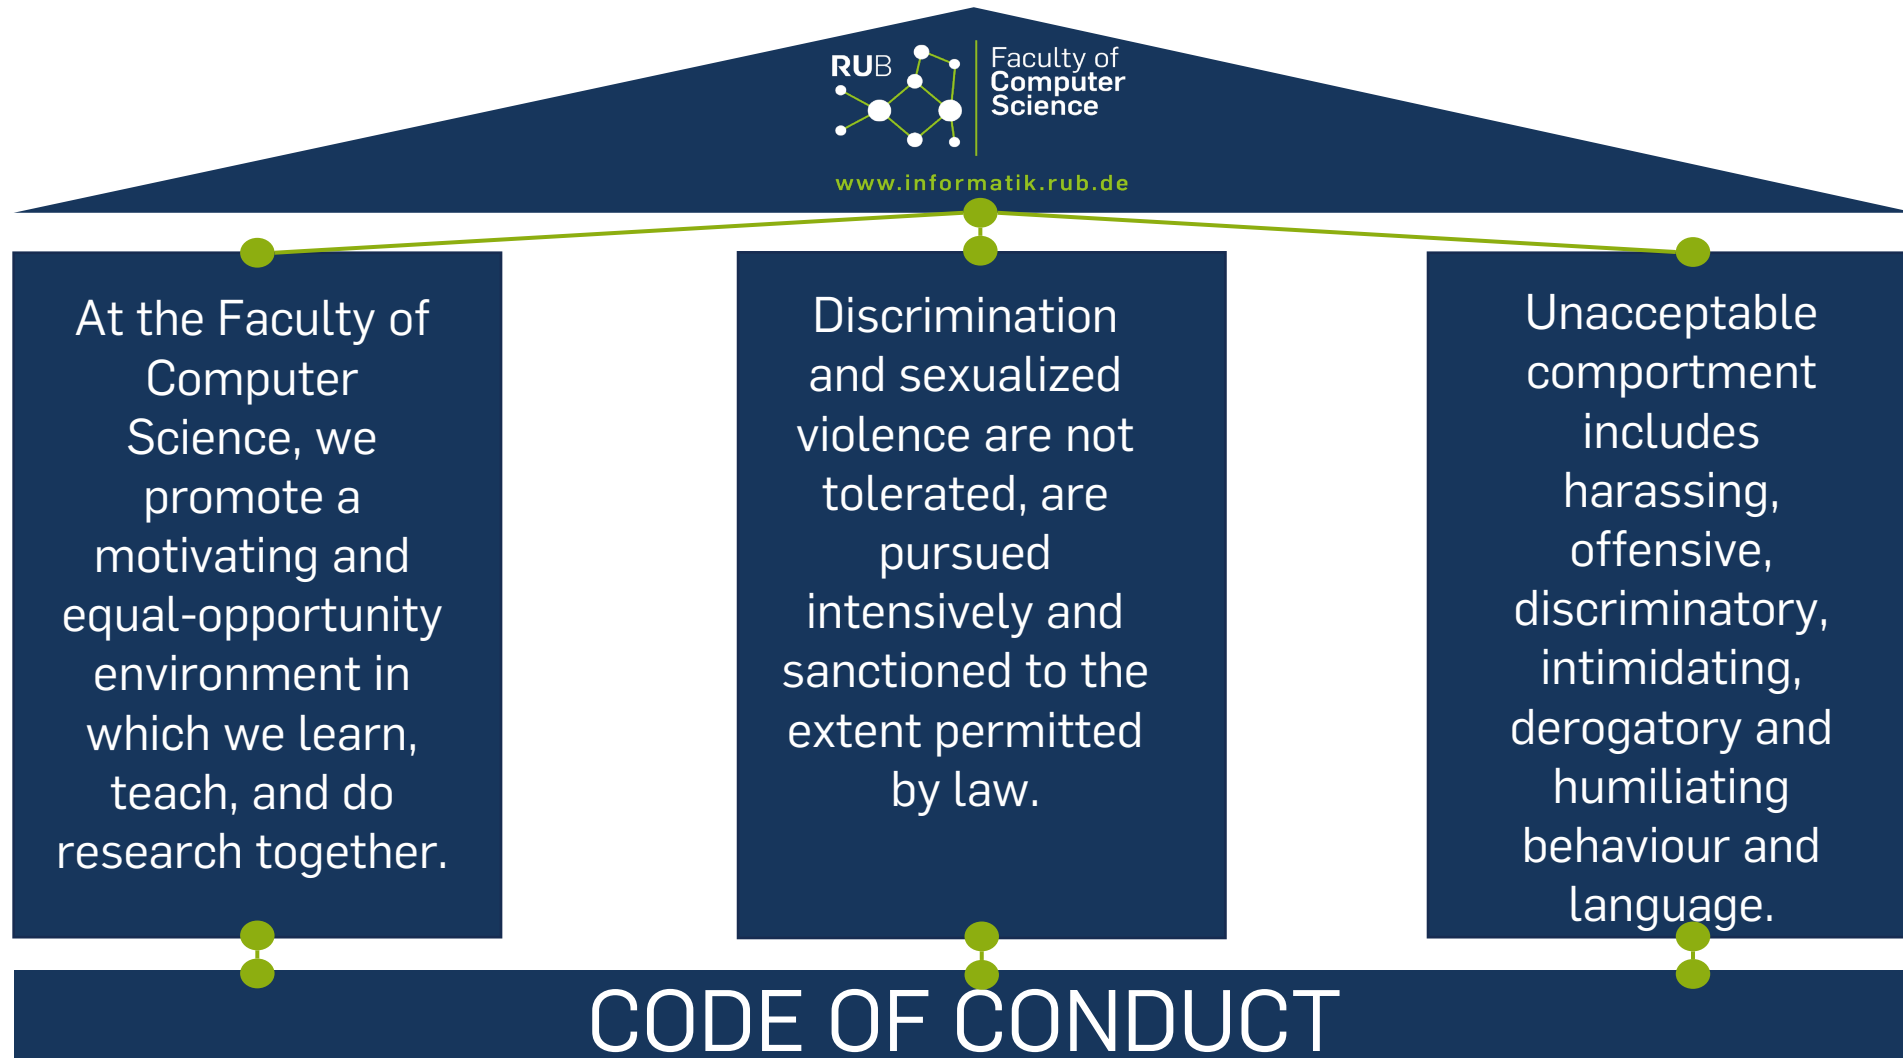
RUB

Faculty of Computer Science

www.informatik.rub.de

At the Faculty of Computer Science, we promote a motivating and equal-opportunity environment in which we learn, teach, and do research together.

Discrimination and sexualized violence are not tolerated, are pursued intensively and sanctioned to the extent permitted by law.

Unacceptable comportment includes harassing, offensive, discriminatory, intimidating, derogatory and humiliating behaviour and language.

CODE OF CONDUCT